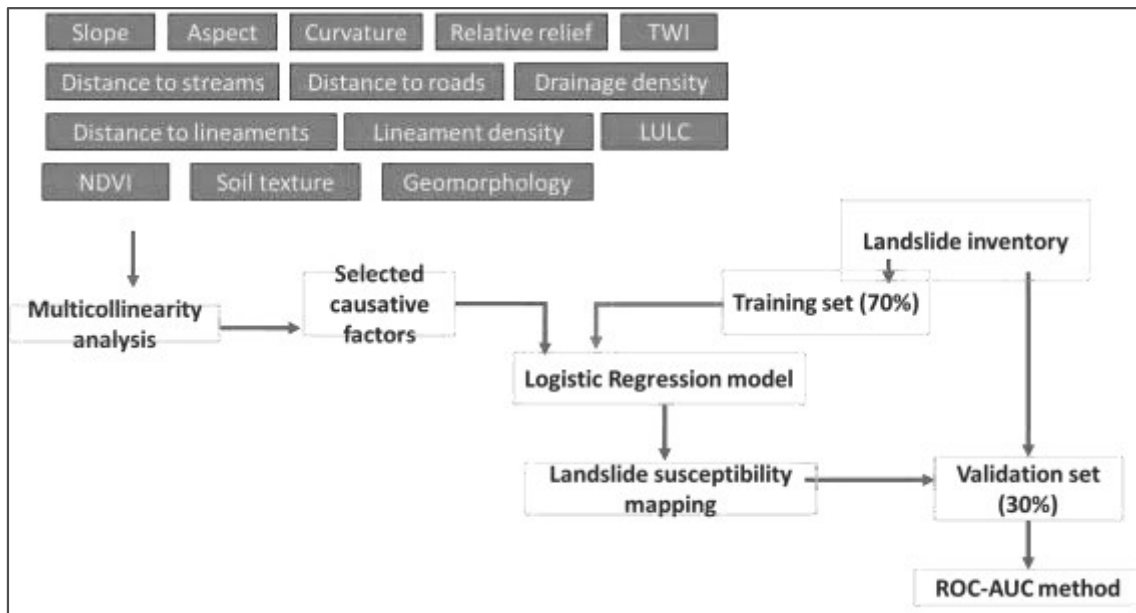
Slope
Aspect
Curvature
Relative relief
TWI
Distance to streams
Distance to roads
Drainage density
Distance to lineaments
Lineament density
LULC
NDVI
Soil texture
Geomorphology

Landslide inventory

Multicollinearity analysis

Selected causative factors

Training set (70%)

Logistic Regression model

Landslide susceptibility mapping

Validation set (30%)

ROC-AUC method